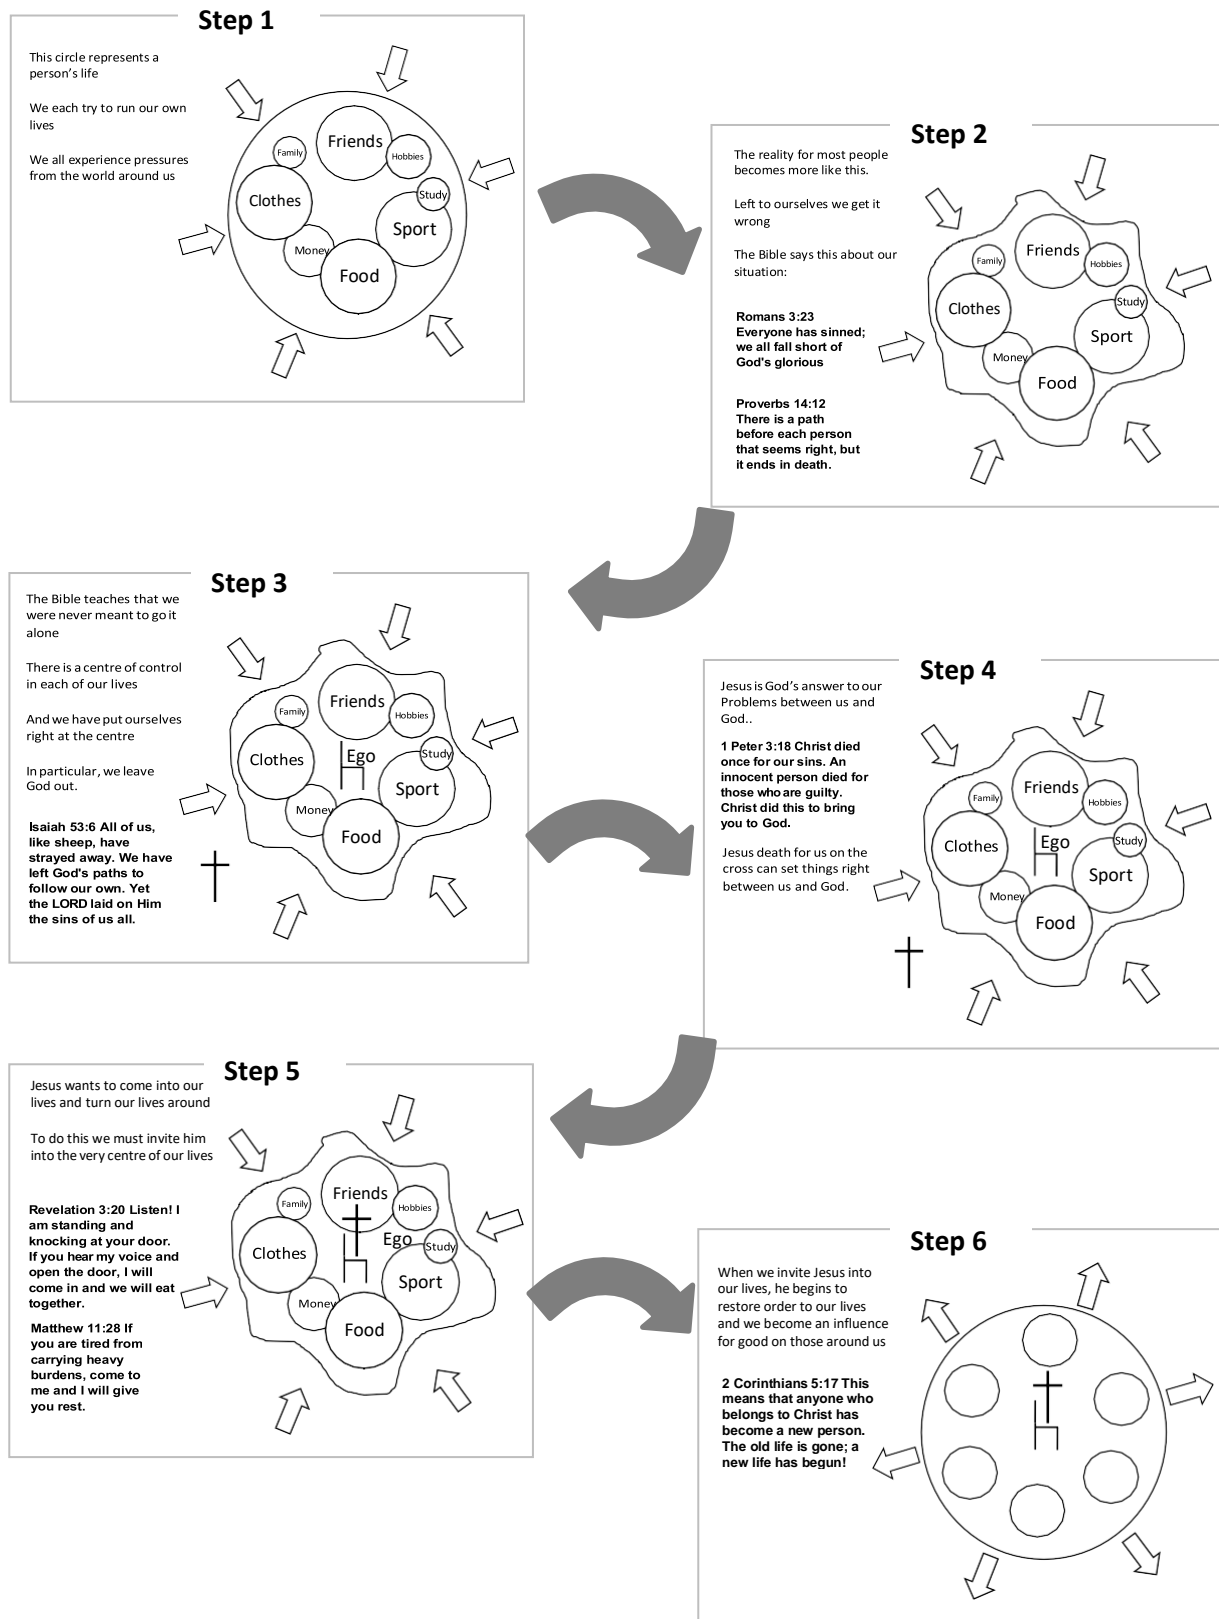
Step 1

This circle represents a person's life

We each try to run our own lives

We all experience pressures from the world around us

Family
Friends
Hobbies
Clothes
Study
Sport
Money
Food

Step 2

The reality for most people becomes more like this.

Left to ourselves we get it wrong

The Bible says this about our situation:

Romans 3:23
Everyone has sinned; we all fall short of God's glorious

Proverbs 14:12
There is a path before each person that seems right, but it ends in death.

Family
Friends
Hobbies
Clothes
Study
Sport
Money
Food

Step 3

The Bible teaches that we were never meant to go it alone

There is a centre of control in each of our lives

And we have put ourselves right at the centre

In particular, we leave God out.

Isaiah 53:6 All of us, like sheep, have strayed away. We have left God's paths to follow our own. Yet the LORD laid on Him the sins of us all.

Family
Friends
Hobbies
Ego
Clothes
Study
Sport
Money
Food

Step 4

Jesus is God's answer to our Problems between us and God..

1 Peter 3:18 Christ died once for our sins. An innocent person died for those who are guilty. Christ did this to bring you to God.

Jesus death for us on the cross can set things right between us and God.

Family
Friends
Hobbies
Ego
Clothes
Study
Sport
Money
Food

Step 5

Jesus wants to come into our lives and turn our lives around

To do this we must invite him into the very centre of our lives

Revelation 3:20 Listen! I am standing and knocking at your door. If you hear my voice and open the door, I will come in and we will eat together.

Matthew 11:28 If you are tired from carrying heavy burdens, come to me and I will give you rest.

Family
Friends
Hobbies
Ego
Clothes
Study
Sport
Money
Food

Step 6

When we invite Jesus into our lives, he begins to restore order to our lives and we become an influence for good on those around us

2 Corinthians 5:17 This means that anyone who belongs to Christ has become a new person. The old life is gone; a new life has begun!